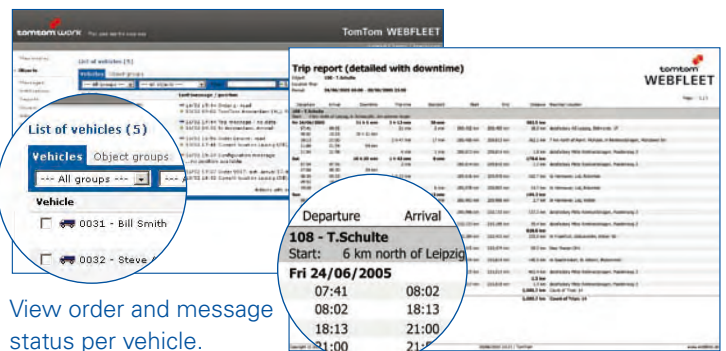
tomtom work

TomTom WEBFLEET

List of vehicles

List of vehicles (5)

Vehicles

Object groups

--- All groups ---

Vehicle

0031 - Bill Smith

0032 - Steve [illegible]

Trip report (detailed with downtime)

tomtom WEBFLEET

Departure

Arrival

108 - T.Schulte

Start: 6 km north of Leipzig

Fri 24/06/2005

| 07:41 | 08:02 |
|---|---|
| 08:02 | 18:13 |
| 18:13 | 21:00 |
| 21:00 | 21:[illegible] |

View order and message status per vehicle.